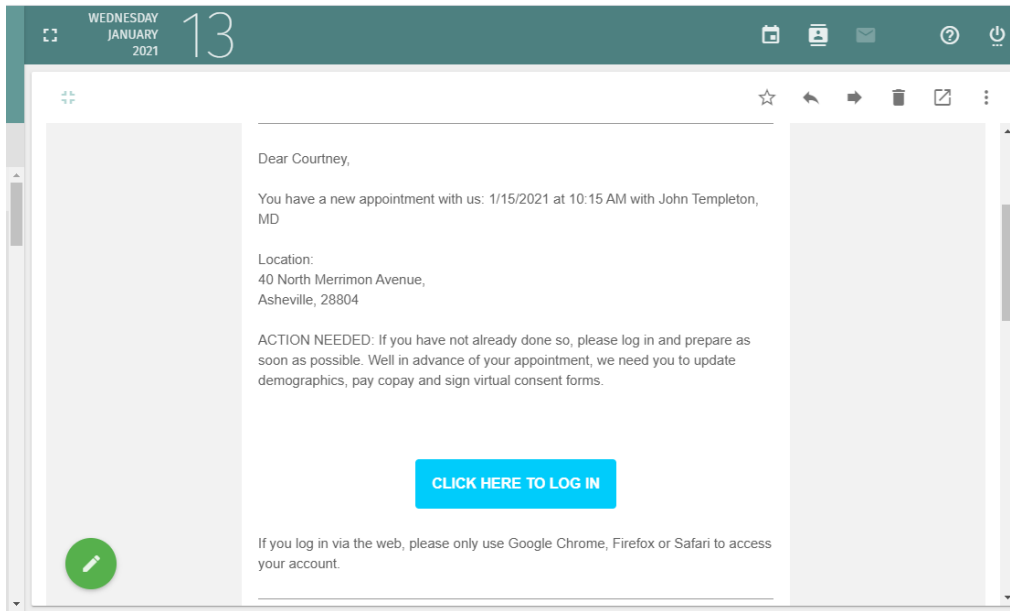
WEDNESDAY
JANUARY
2021
13

Dear Courtney,

You have a new appointment with us: 1/15/2021 at 10:15 AM with John Templeton, MD

Location:
40 North Merrimon Avenue,
Asheville, 28804

ACTION NEEDED: If you have not already done so, please log in and prepare as soon as possible. Well in advance of your appointment, we need you to update demographics, pay copay and sign virtual consent forms.

CLICK HERE TO LOG IN

If you log in via the web, please only use Google Chrome, Firefox or Safari to access your account.